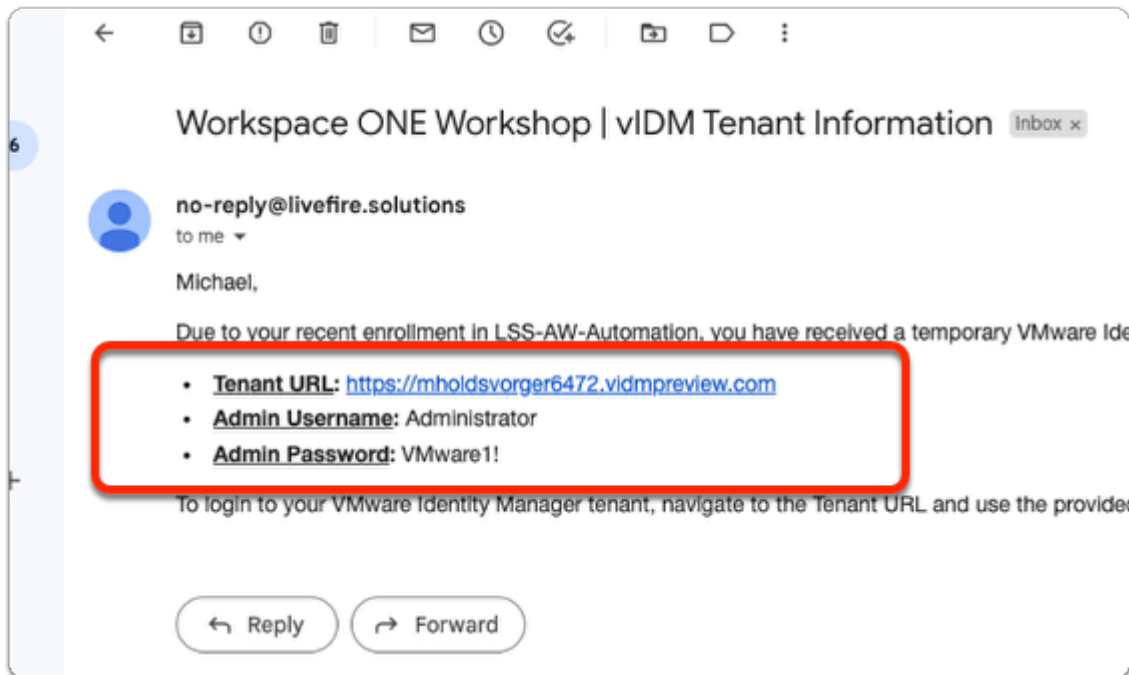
6

Workspace ONE Workshop | vIDM Tenant Information Inbox ×

no-reply@livefire.solutions
to me

Michael,

Due to your recent enrollment in LSS-AW-Automation, you have received a temporary VMware Ide

- **Tenant URL:** https://mholdsvorger6472.vidmpreview.com
- **Admin Username:** Administrator
- **Admin Password:** VMware1!

To login to your VMware Identity Manager tenant, navigate to the Tenant URL and use the provide

Reply Forward